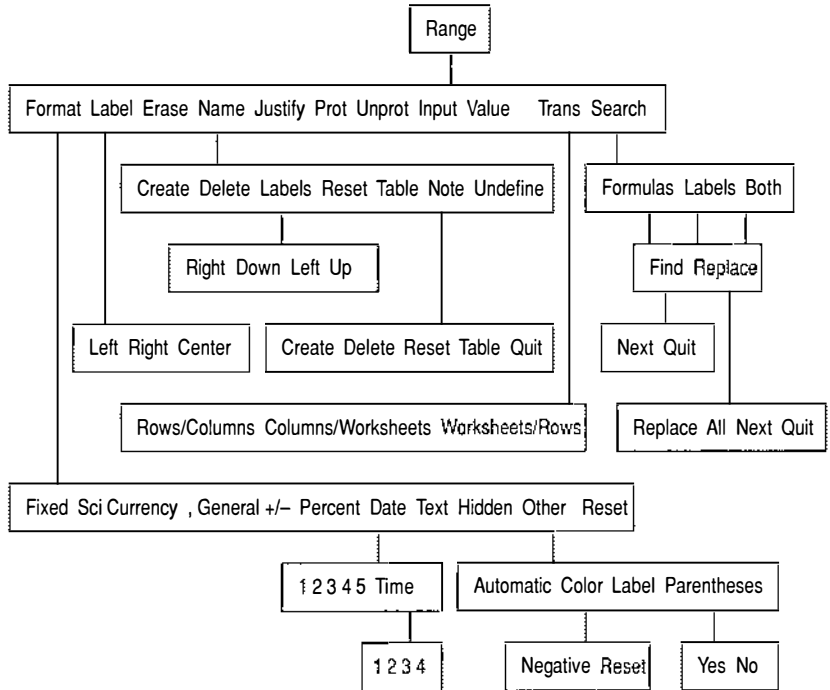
Range

Format Label Erase Name Justify Prot Unprot Input Value Trans Search

Create Delete Labels Reset Table Note Undefine

Formulas Labels Both

Right Down Left Up

Find Replace

Left Right Center

Create Delete Reset Table Quit

Next Quit

Rows/Columns Columns/Worksheets Worksheets/Rows

Replace All Next Quit

Fixed Sci Currency , General +/– Percent Date Text Hidden Other Reset

1 2 3 4 5 Time

Automatic Color Label Parentheses

1 2 3 4

Negative Reset

Yes No